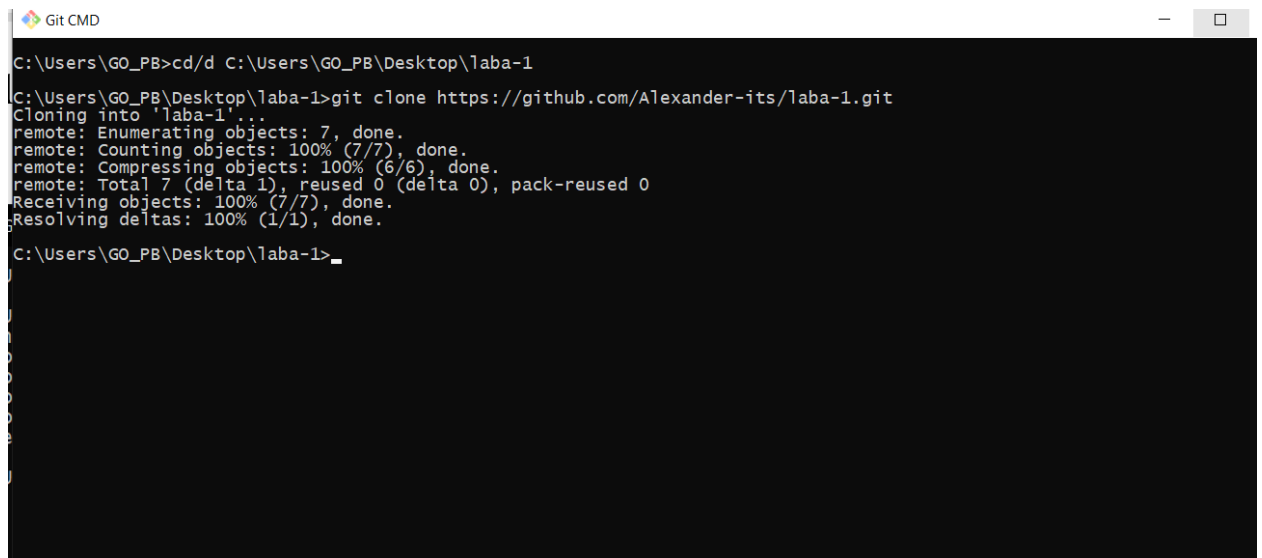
Git CMD

C:\Users\GO_PB>cd/d C:\Users\GO_PB\Desktop\laba-1

C:\Users\GO_PB\Desktop\laba-1>git clone https://github.com/Alexander-its/laba-1.git
Cloning into 'laba-1'...
remote: Enumerating objects: 7, done.
remote: Counting objects: 100% (7/7), done.
remote: Compressing objects: 100% (6/6), done.
remote: Total 7 (delta 1), reused 0 (delta 0), pack-reused 0
Receiving objects: 100% (7/7), done.
Resolving deltas: 100% (1/1), done.

C:\Users\GO_PB\Desktop\laba-1>_